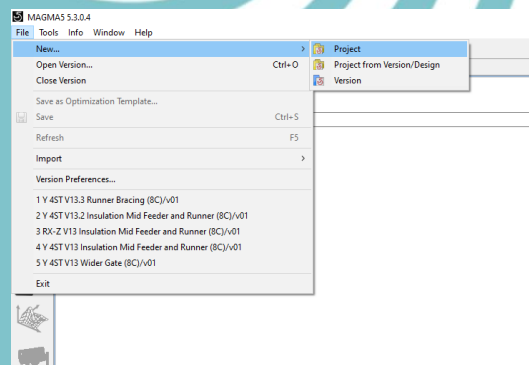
MAGMA5 5.3.0.4

File Tools Info Window Help

New... >
Open Version... Ctrl+O
Close Version
Save as Optimization Template...
Save Ctrl+S
Refresh F5
Import >
Version Preferences...
1 Y 4ST V13.3 Runner Bracing (8C)/v01
2 Y 4ST V13.2 Insulation Mid Feeder and Runner (8C)/v01
3 RX-Z V13 Insulation Mid Feeder and Runner (8C)/v01
4 Y 4ST V13 Insulation Mid Feeder and Runner (8C)/v01
5 Y 4ST V13 Wider Gate (8C)/v01
Exit

Project
Project from Version/Design
Version